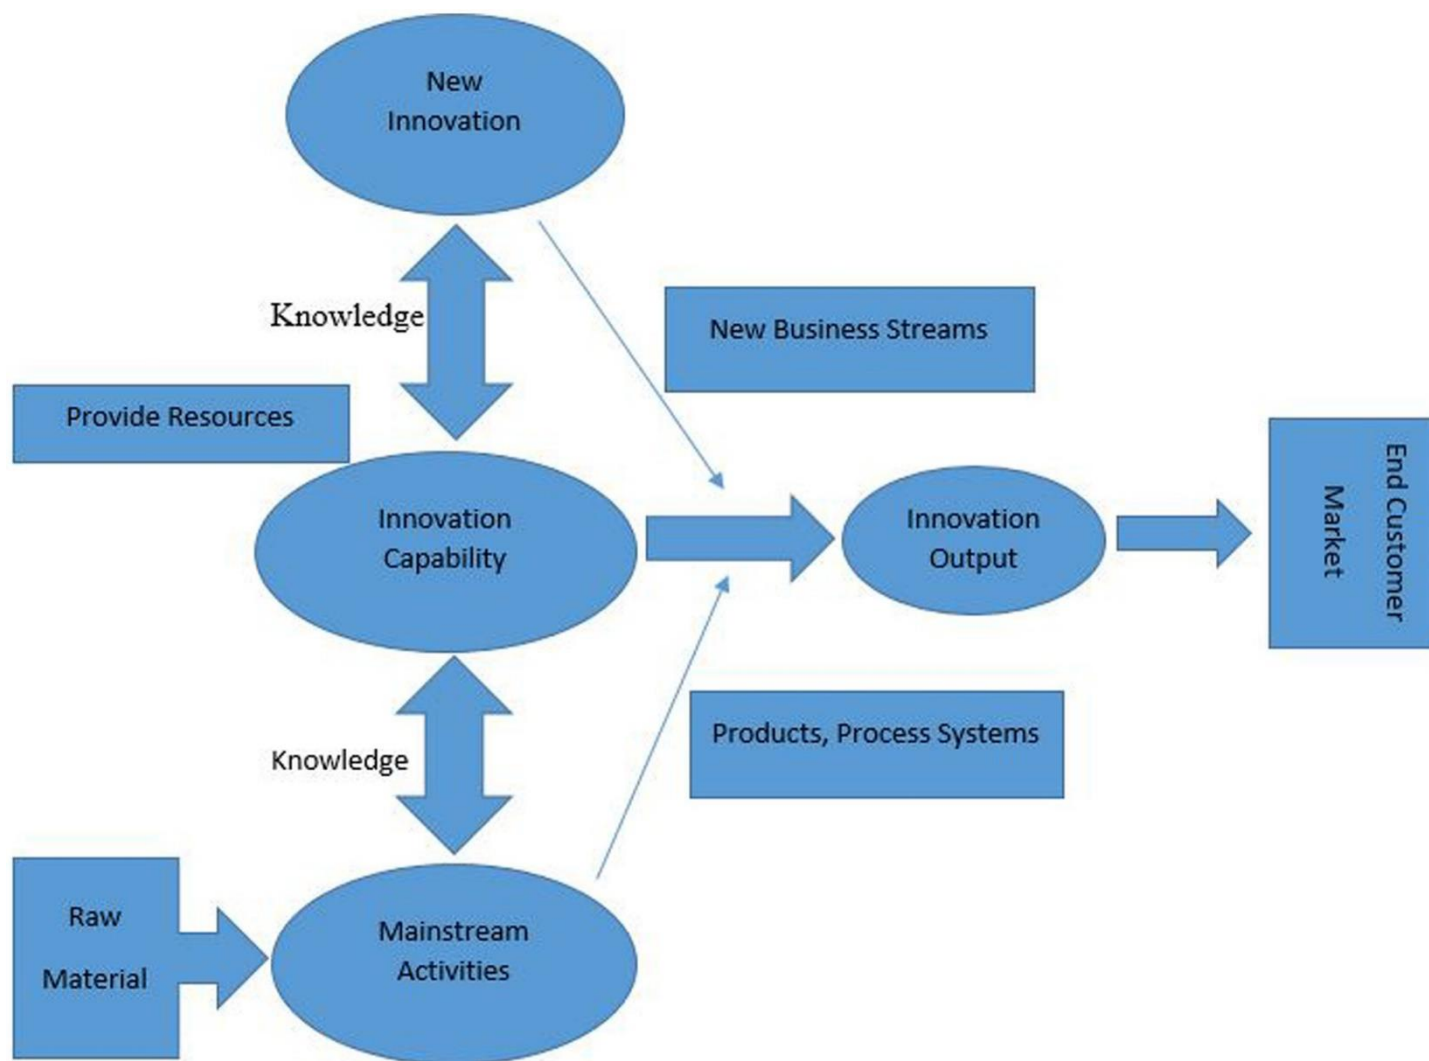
New Innovation

Knowledge

New Business Streams

Provide Resources

Innovation Capability

Innovation Output

End Customer Market

Knowledge

Products, Process Systems

Raw Material

Mainstream Activities